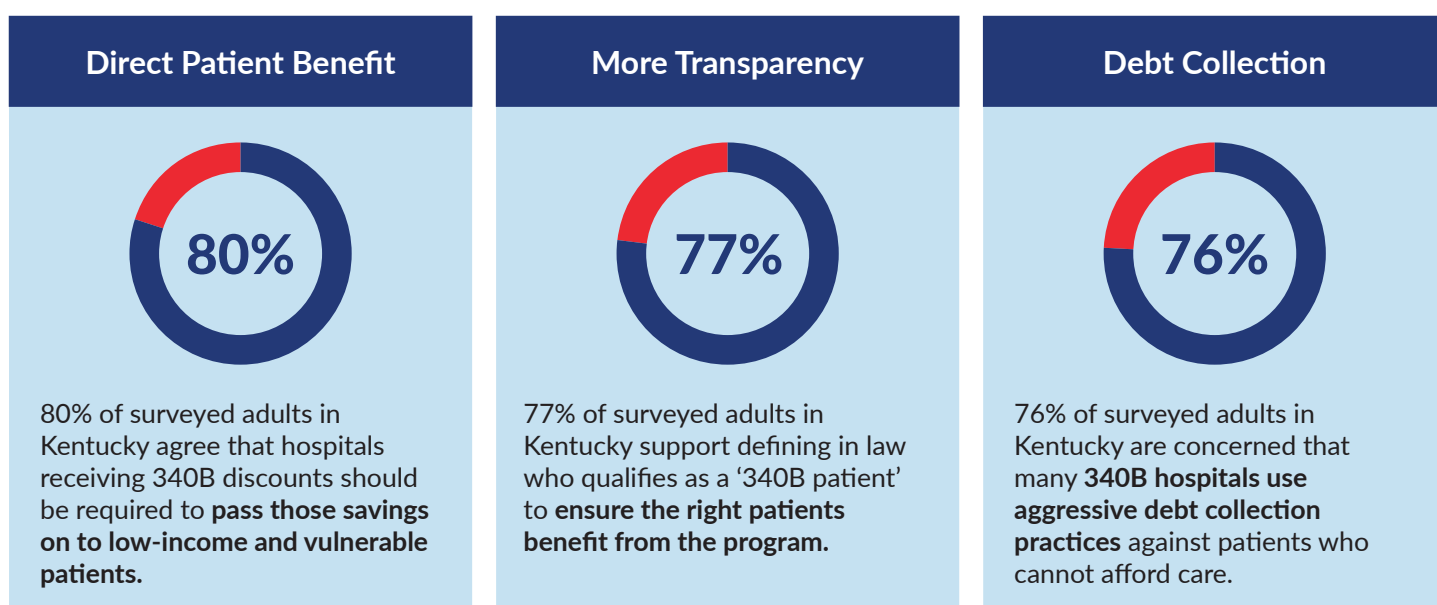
Direct Patient Benefit

80%

80% of surveyed adults in Kentucky agree that hospitals receiving 340B discounts should be required to **pass those savings on to low-income and vulnerable patients.**

More Transparency

77%

77% of surveyed adults in Kentucky support defining in law who qualifies as a '340B patient' to **ensure the right patients benefit from the program.**

Debt Collection

76%

76% of surveyed adults in Kentucky are concerned that many **340B hospitals use aggressive debt collection practices** against patients who cannot afford care.